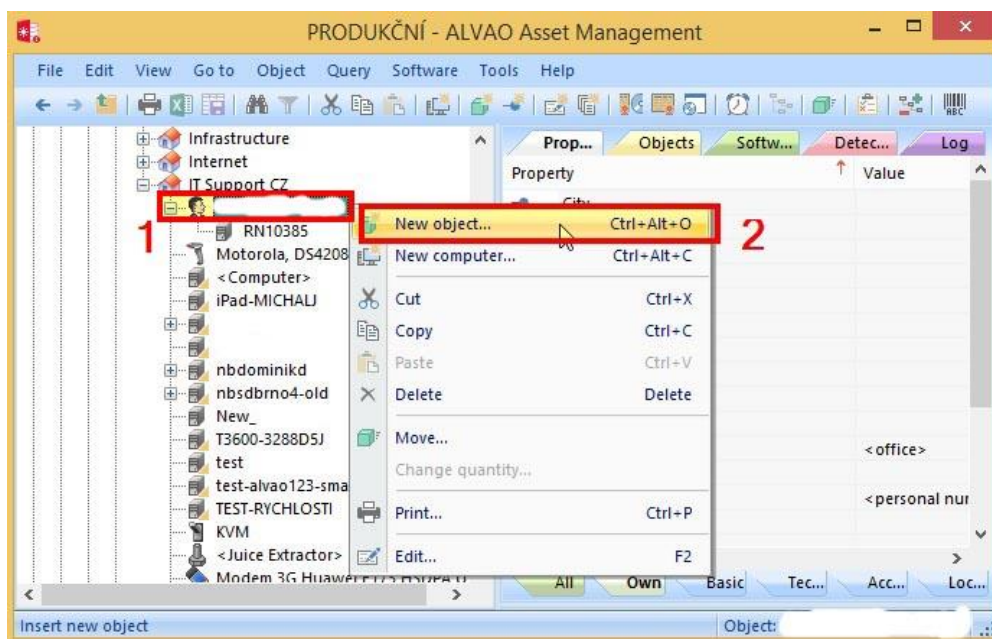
PRODUKČNÍ - ALVAO Asset Management

File Edit View Go to Object Query Software Tools Help

Infrastructure
Internet
IT Support CZ
RN10385
Motorola, DS4208
<Computer>
iPad-MICHALJ
nbdominikd
nbsdbrno4-old
New_
T3600-3288D5J
test
test-alvao123-sma
TEST-RYCHLOSTI
KVM
<Juice Extractor>
Modem 3G Huawei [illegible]

1
2

New object... Ctrl+Alt+O
New computer... Ctrl+Alt+C
Cut Ctrl+X
Copy Ctrl+C
Paste Ctrl+V
Delete Delete
Move...
Change quantity...
Print... Ctrl+P
Edit... F2

Prop... Objects Softw... Detec... Log
Property Value
City
<office>
<personal nur

All Own Basic Tec... Acc... Loc...

Insert new object
Object: